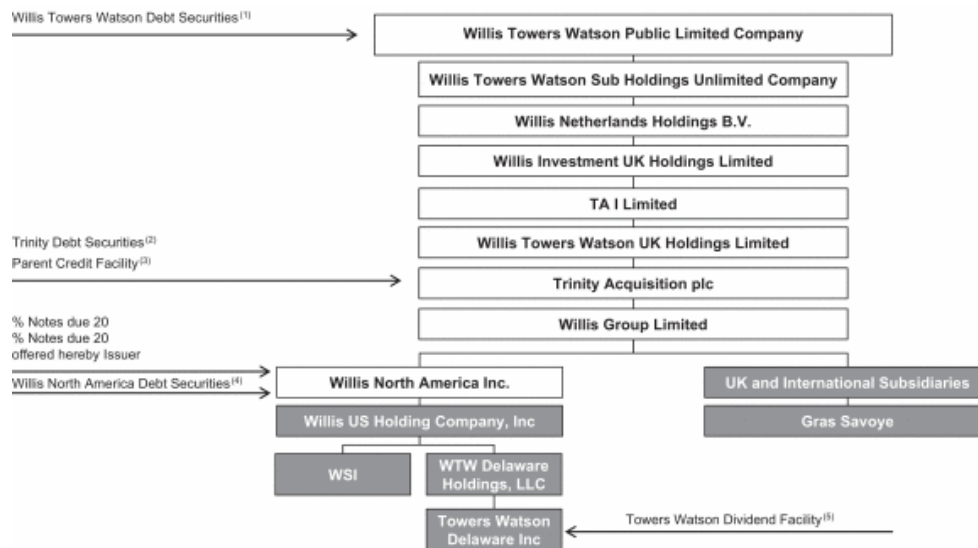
Willis Towers Watson Debt Securities$^{(1)}$

Willis Towers Watson Public Limited Company

Willis Towers Watson Sub Holdings Unlimited Company

Willis Netherlands Holdings B.V.

Willis Investment UK Holdings Limited

TA I Limited

Trinity Debt Securities$^{(2)}$
Parent Credit Facility$^{(3)}$

Willis Towers Watson UK Holdings Limited

Trinity Acquisition plc

% Notes due 20
% Notes due 20
offered hereby Issuer

Willis Group Limited

Willis North America Debt Securities$^{(4)}$

Willis North America Inc.

UK and International Subsidiaries

Willis US Holding Company, Inc

Gras Savoye

WSI

WTW Delaware Holdings, LLC

Towers Watson Delaware Inc

Towers Watson Dividend Facility$^{(5)}$